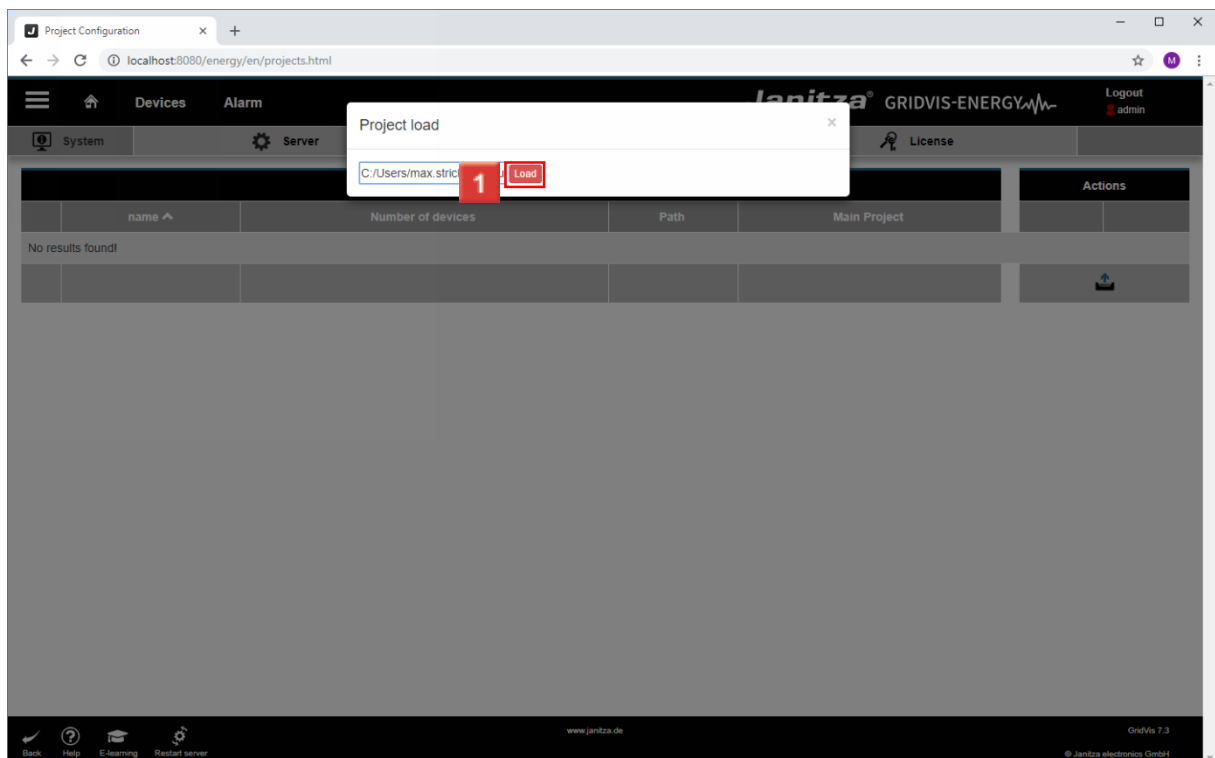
Project Configuration × +

localhost:8080/energy/en/projects.html

M

Devices Alarm

Janitza® GRIDVIS-ENERGY

Logout
admin

System Server License

Project load ×

C:/Users/max.stric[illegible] 1 Load

Actions

| | name ^ | Number of devices | Path | Main Project |
|---|---|---|---|---|
| No results found! | | | | |

Back Help E-learning Restart server

www.janitza.de

GridVis 7.3
© Janitza electronics GmbH